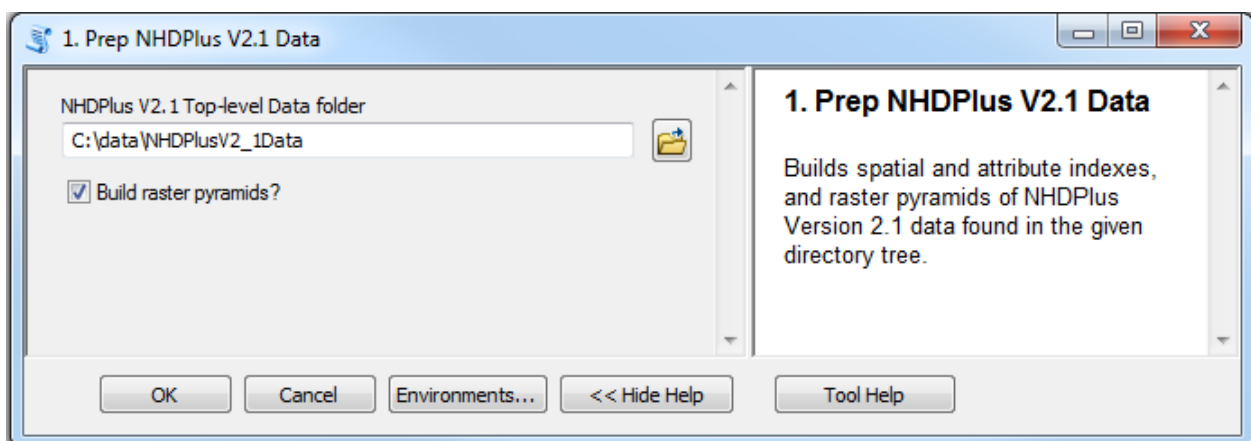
1. Prep NHDPlus V2.1 Data

NHDPlus V2.1 Top-level Data folder

C:\data\NHDPlusV2_1Data

Build raster pyramids?

1. Prep NHDPlus V2.1 Data

Builds spatial and attribute indexes, and raster pyramids of NHDPlus Version 2.1 data found in the given directory tree.

OK

Cancel

Environments...

<< Hide Help

Tool Help